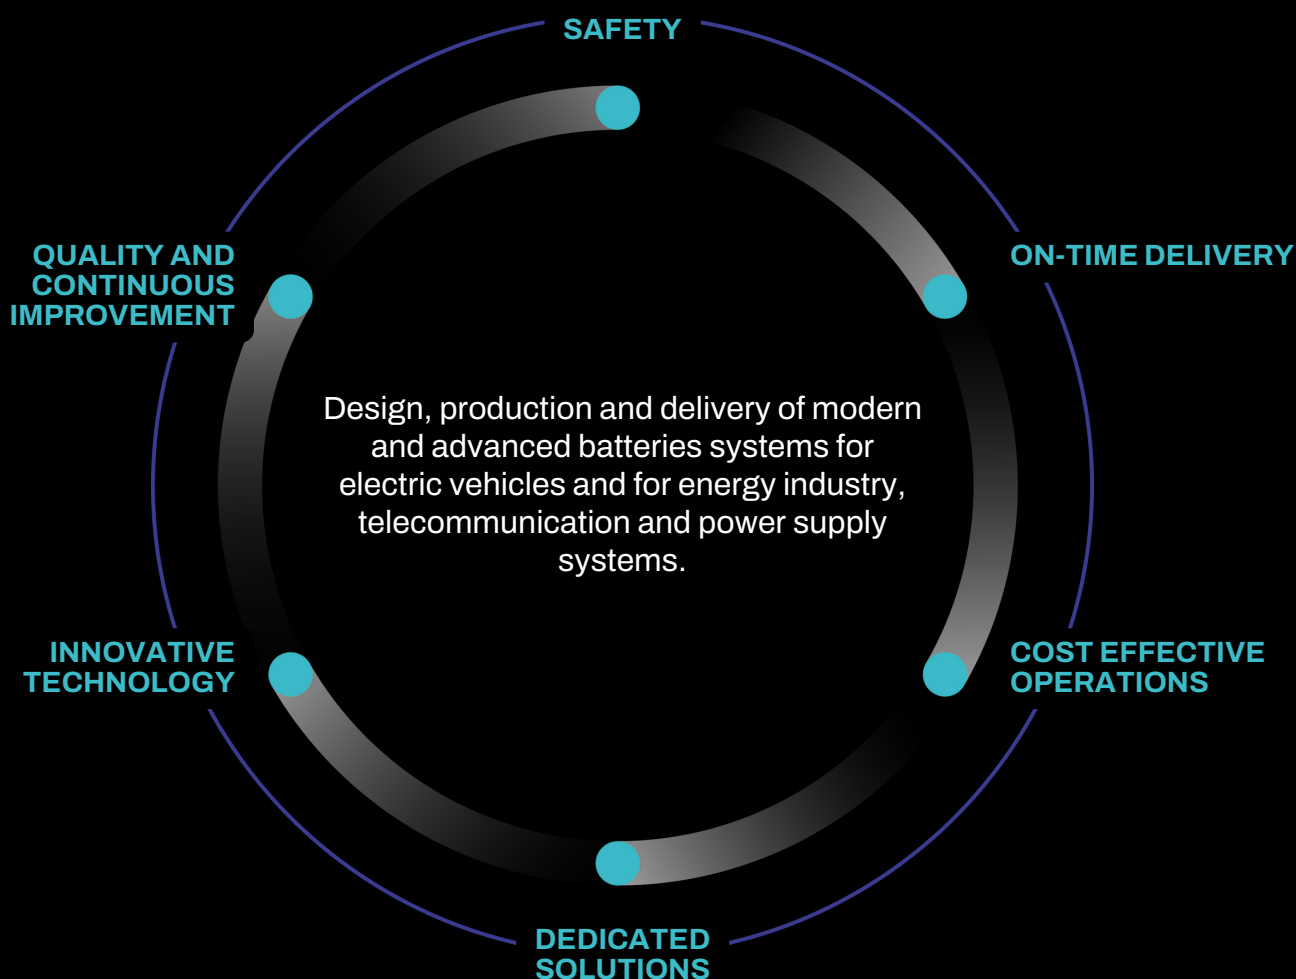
SAFETY

QUALITY AND CONTINUOUS IMPROVEMENT

ON-TIME DELIVERY

Design, production and delivery of modern and advanced batteries systems for electric vehicles and for energy industry, telecommunication and power supply systems.

INNOVATIVE TECHNOLOGY

COST EFFECTIVE OPERATIONS

DEDICATED SOLUTIONS